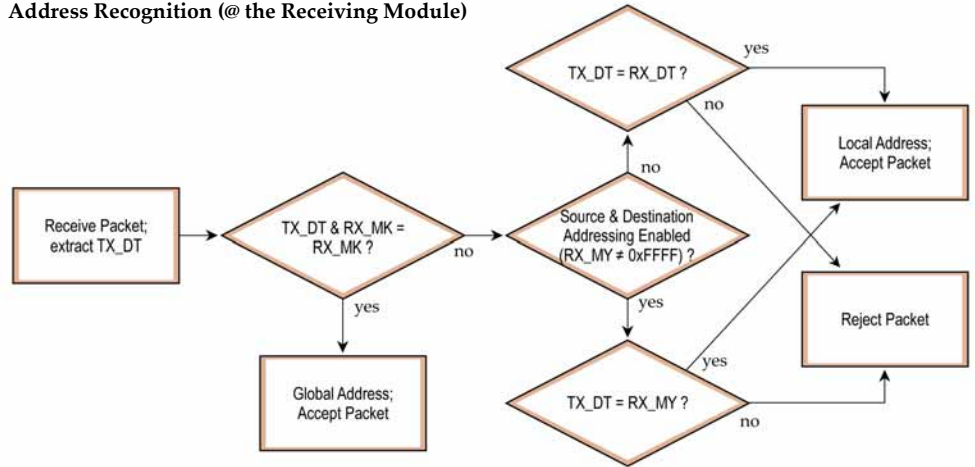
Address Recognition (@ the Receiving Module)

Receive Packet; extract TX_DT

TX_DT & RX_MK = RX_MK ?

yes

Global Address; Accept Packet

no

Source & Destination Addressing Enabled (RX_MY ≠ 0xFFFF) ?

no

TX_DT = RX_DT ?

yes

no

yes

TX_DT = RX_MY ?

yes

no

Local Address; Accept Packet

Reject Packet